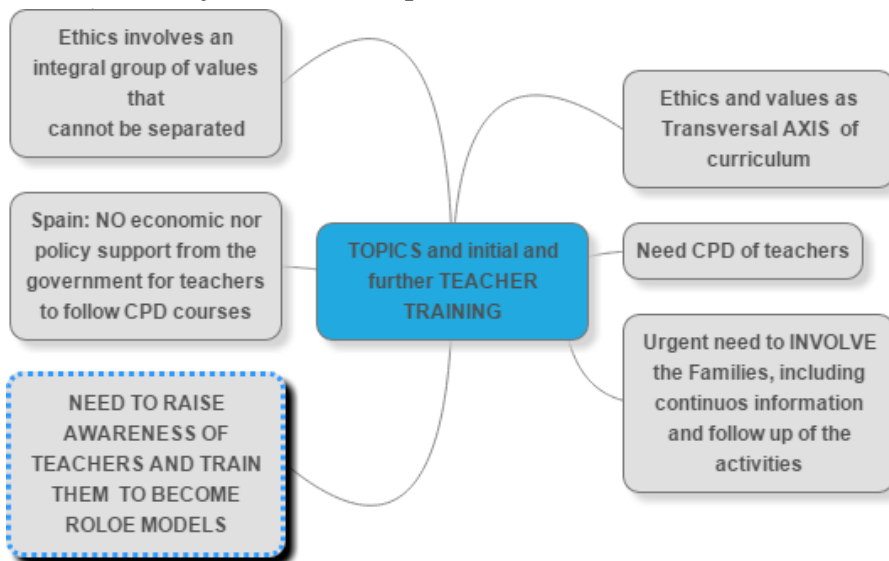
TOPICS and initial and further TEACHER TRAINING

Ethics involves an integral group of values that cannot be separated

Ethics and values as Transversal AXIS of curriculum

Spain: NO economic nor policy support from the government for teachers to follow CPD courses

Need CPD of teachers

Urgent need to INVOLVE the Families, including continuos information and follow up of the activities

NEED TO RAISE AWARENESS OF TEACHERS AND TRAIN THEM TO BECOME ROLOE MODELS